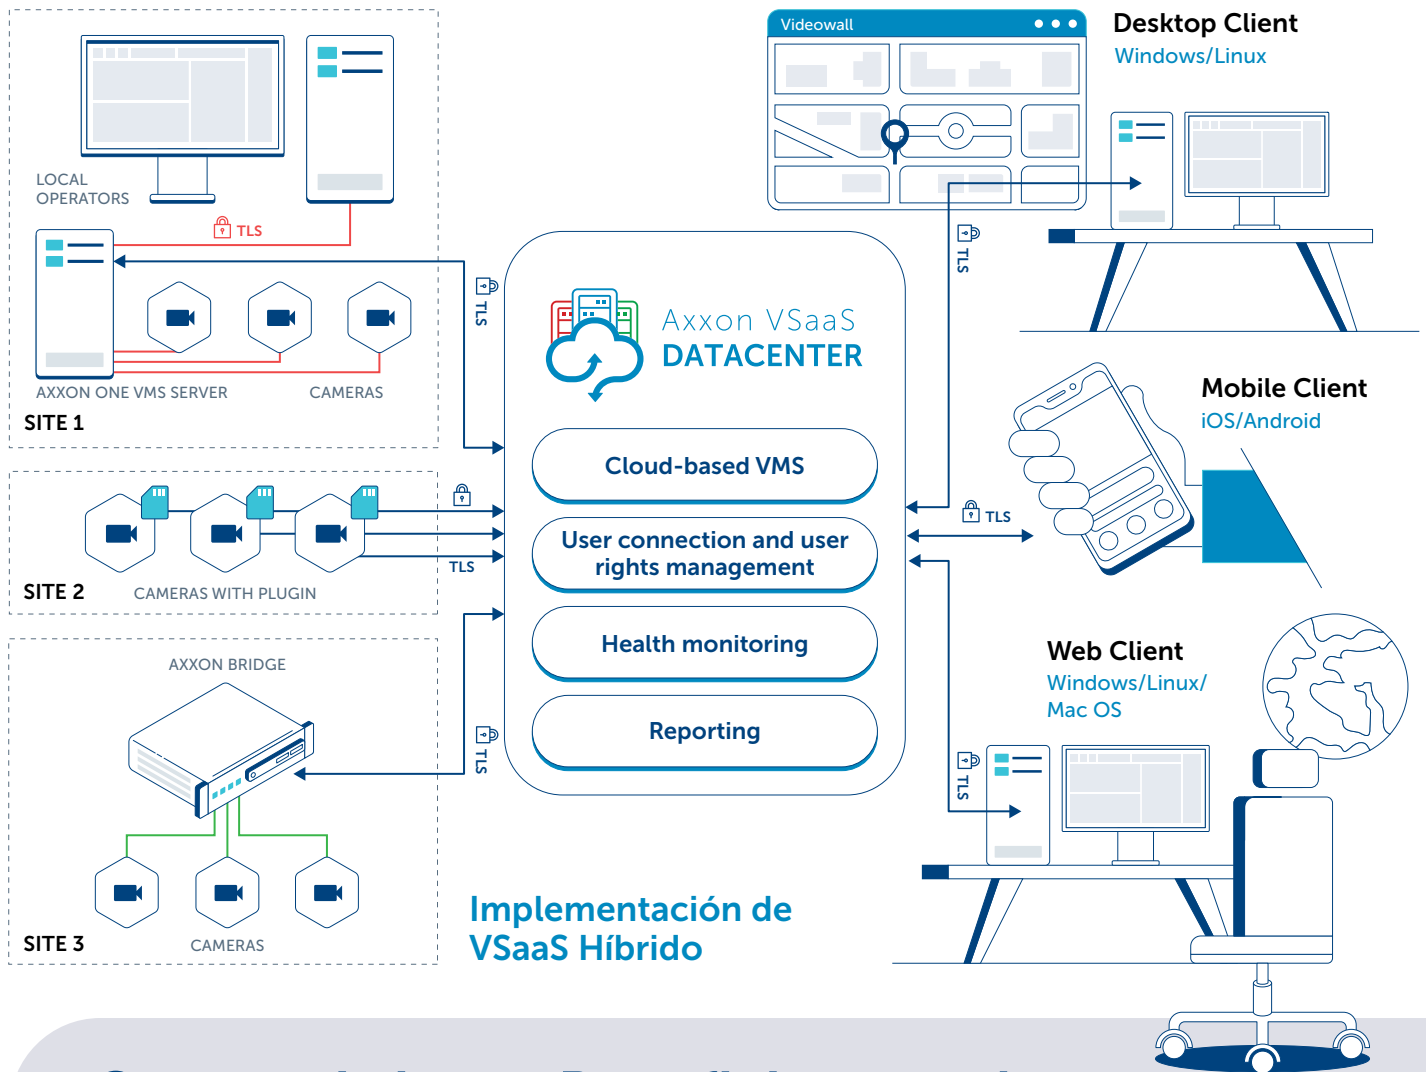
LOCAL OPERATORS

TLS

AXXON ONE VMS SERVER

CAMERAS

SITE 1

TLS

SITE 2

CAMERAS WITH PLUGIN

TLS

AXXON BRIDGE

SITE 3

CAMERAS

TLS

Axxon VSaaS DATACENTER

Cloud-based VMS

User connection and user rights management

Health monitoring

Reporting

Videowall

Desktop Client
Windows/Linux

TLS

Mobile Client
iOS/Android

TLS

Web Client
Windows/Linux/ Mac OS

TLS

Implementación de VSaaS Híbrido